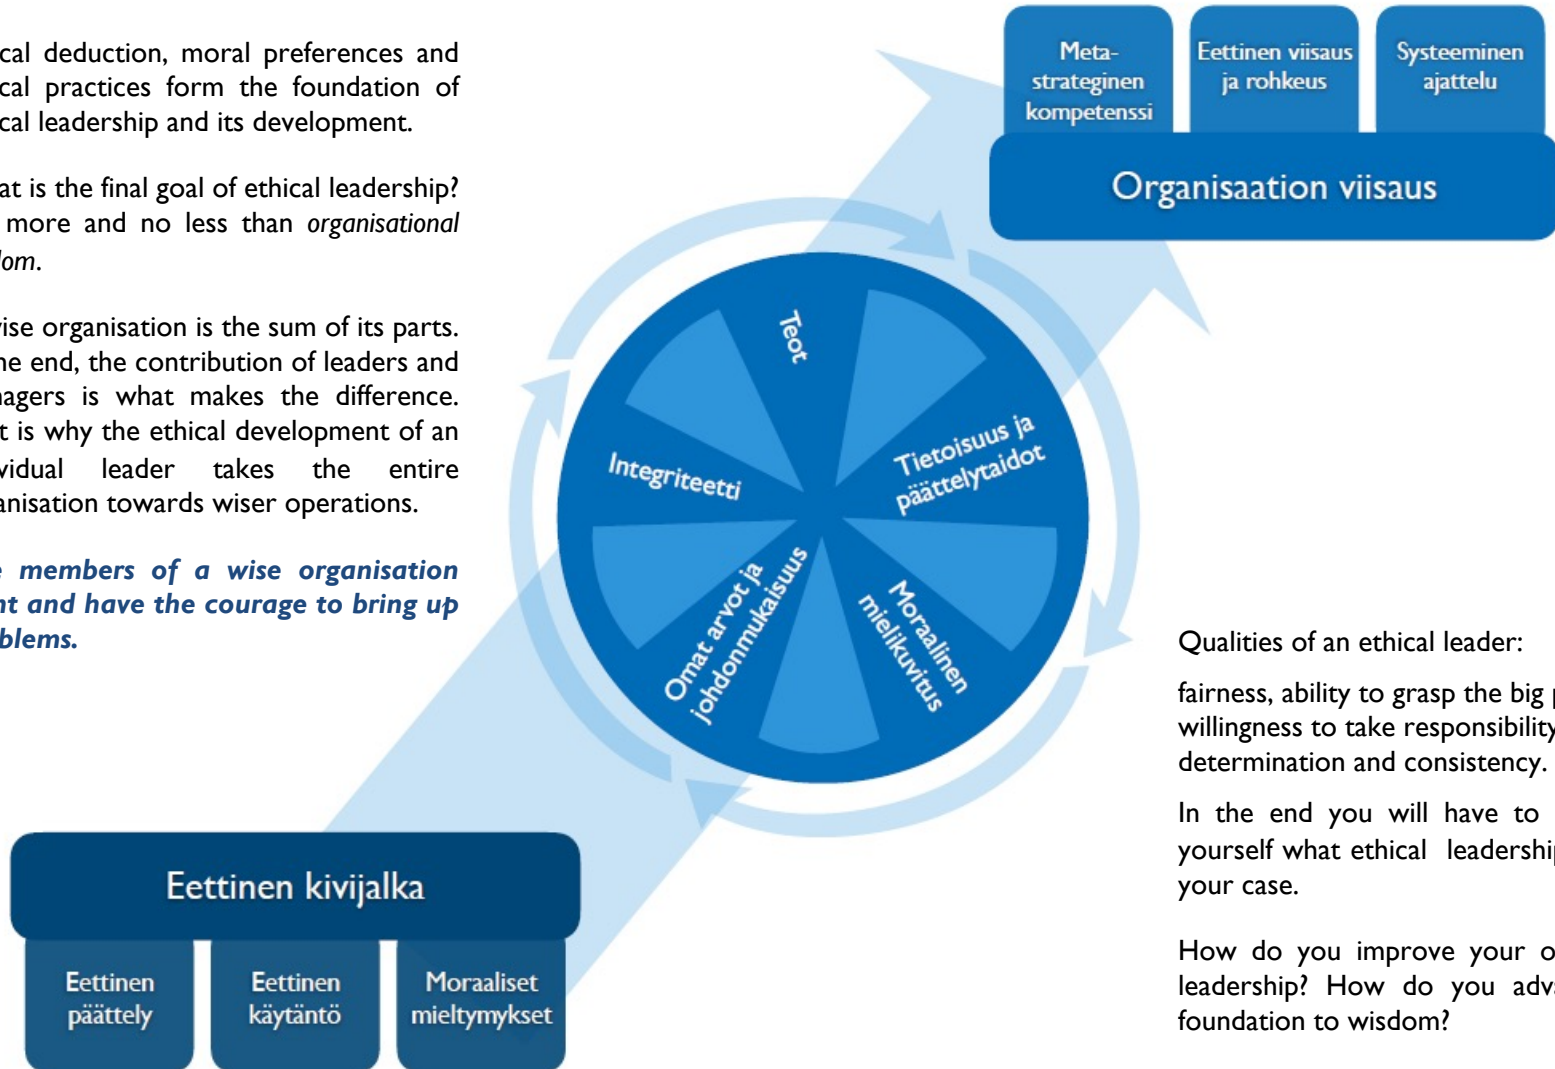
cal deduction, moral preferences and cal practices form the foundation of cal leadership and its development.

at is the final goal of ethical leadership? more and no less than *organisational dom*.

vise organisation is the sum of its parts. he end, the contribution of leaders and nagers is what makes the difference. t is why the ethical development of an vidual leader takes the entire anisation towards wiser operations.

*e members of a wise organisation nt and have the courage to bring up blems.*

Meta-strateginen kompetenssi

Eettinen viisaus ja rohkeus

Systeeminen ajattelu

Organisaation viisaus

Teot

Tietoisuus ja päättelytaidot

Moraalinen mielikuvitus

Omat arvot ja johdonmukaisuus

Integriteetti

Eettinen kivijalka

Eettinen päättely

Eettinen käytäntö

Moraaliset mieltymykset

Qualities of an ethical leader:

fairness, ability to grasp the big willingness to take responsibility determination and consistency.

In the end you will have to yourself what ethical leadershi your case.

How do you improve your o leadership? How do you adv foundation to wisdom?